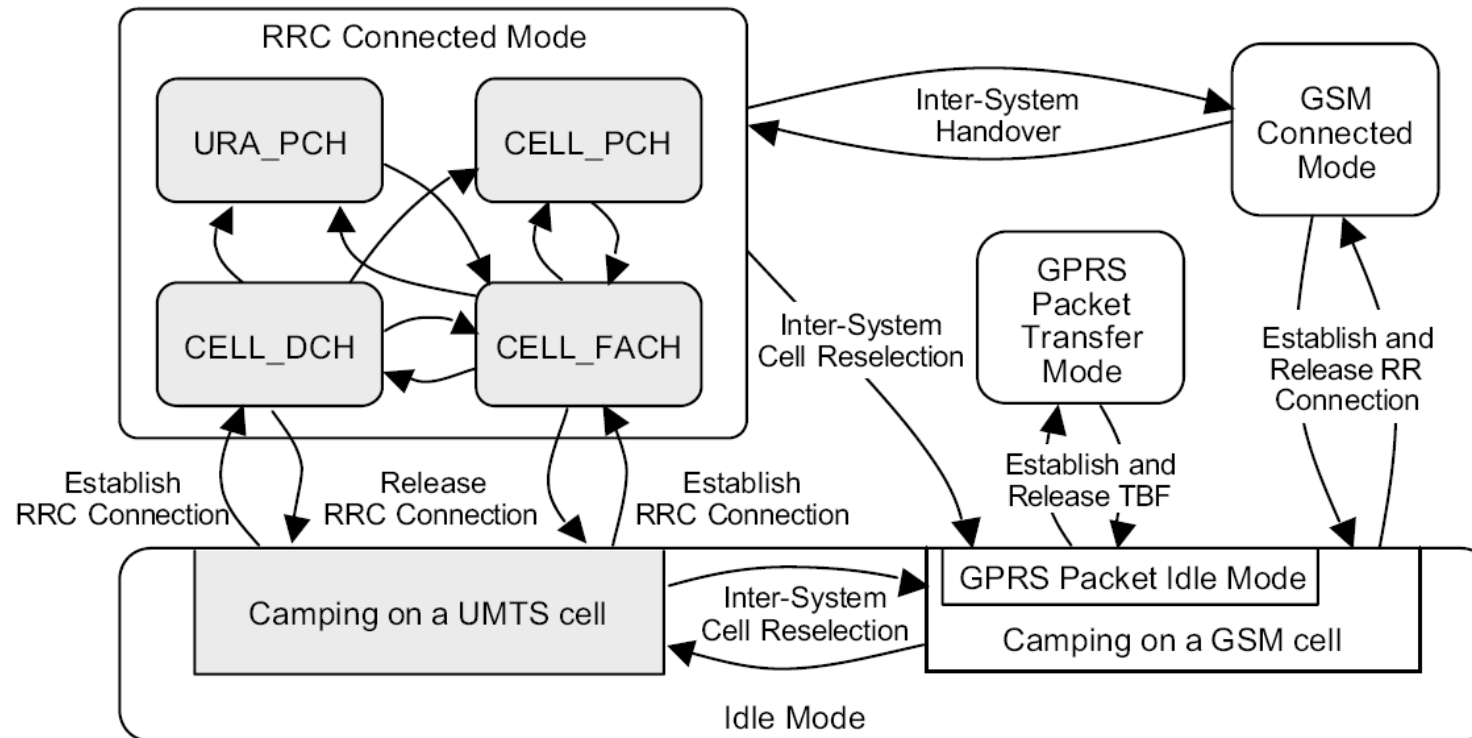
RRC Connected Mode

URA_PCH

CELL_PCH

CELL_DCH

CELL_FACH

Inter-System Handover

GSM Connected Mode

GPRS Packet Transfer Mode

Inter-System Cell Reselection

Establish and Release RR Connection

Establish and Release TBF

Establish RRC Connection

Release RRC Connection

Establish RRC Connection

Camping on a UMTS cell

Inter-System Cell Reselection

GPRS Packet Idle Mode

Camping on a GSM cell

Idle Mode